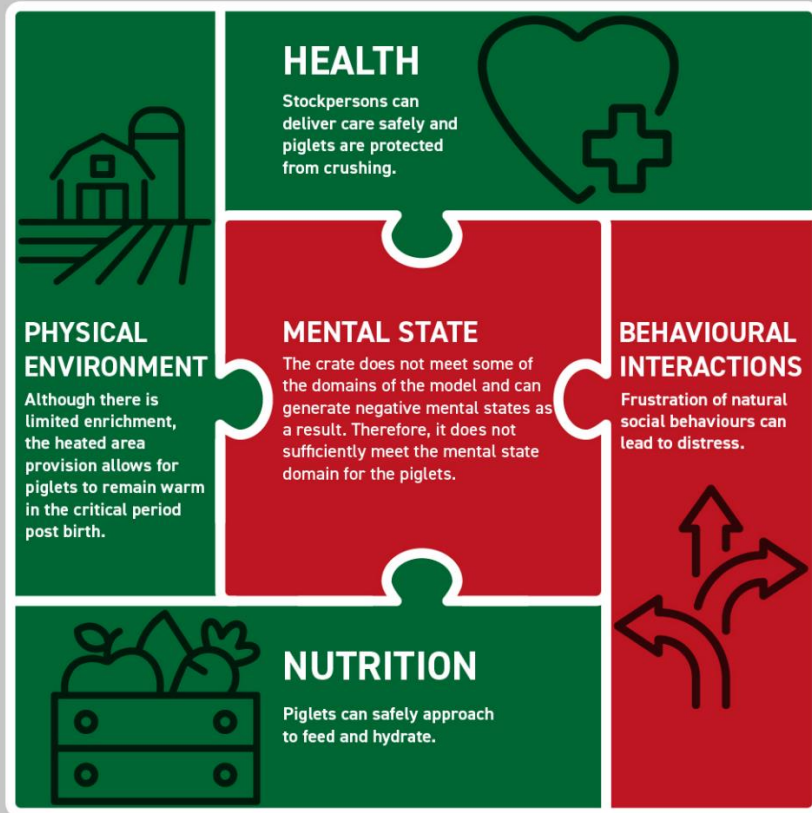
HEALTH

Stockpersons can deliver care safely and piglets are protected from crushing.

PHYSICAL ENVIRONMENT

Although there is limited enrichment, the heated area provision allows for piglets to remain warm in the critical period post birth.

MENTAL STATE

The crate does not meet some of the domains of the model and can generate negative mental states as a result. Therefore, it does not sufficiently meet the mental state domain for the piglets.

BEHAVIOURAL INTERACTIONS

Frustration of natural social behaviours can lead to distress.

NUTRITION

Piglets can safely approach to feed and hydrate.